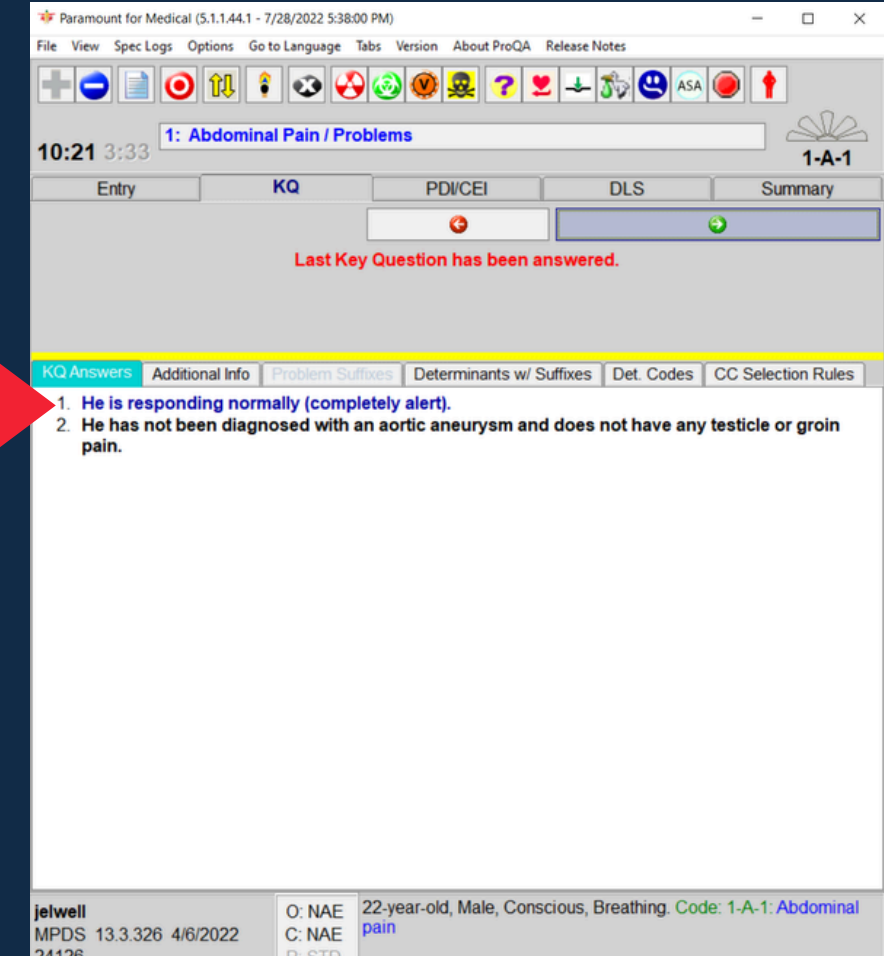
Paramount for Medical (5.1.1.44.1 - 7/28/2022 5:38:00 PM)

File View Spec Logs Options Go to Language Tabs Version About ProQA Release Notes

ASA

10:21 3:33

1: Abdominal Pain / Problems

1-A-1

Entry KQ PDI/CEI DLS Summary

Last Key Question has been answered.

KQ Answers Additional Info Problem Suffixes Determinants w/ Suffixes Det. Codes CC Selection Rules

1. He is responding normally (completely alert).
2. He has not been diagnosed with an aortic aneurysm and does not have any testicle or groin pain.

jelwell
MPDS 13.3.326 4/6/2022
24126

O: NAE
C: NAE
P: STD

22-year-old, Male, Conscious, Breathing. Code: 1-A-1: Abdominal pain